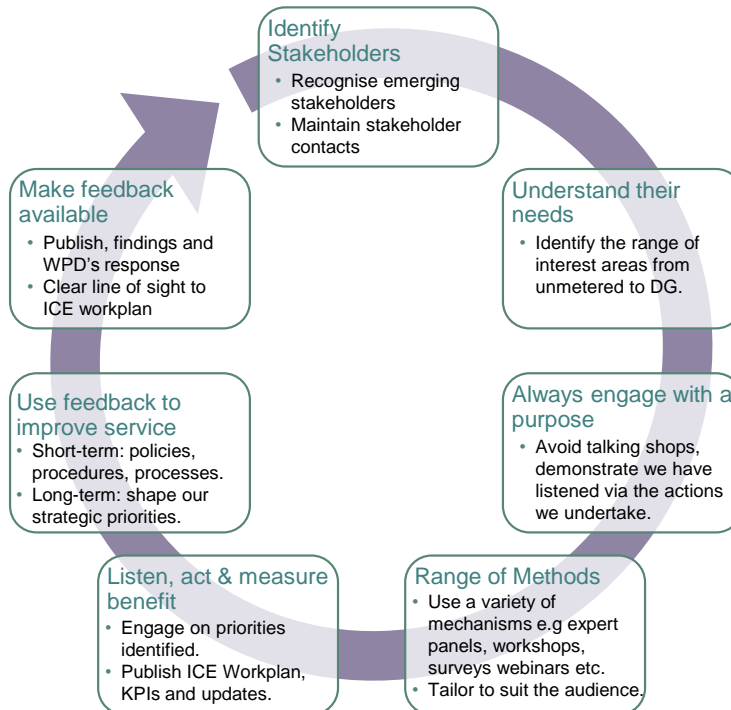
Identify Stakeholders
• Recognise emerging stakeholders
• Maintain stakeholder contacts

Understand their needs
• Identify the range of interest areas from unmetered to DG.

Always engage with a purpose
• Avoid talking shops, demonstrate we have listened via the actions we undertake.

Range of Methods
• Use a variety of mechanisms e.g expert panels, workshops, surveys webinars etc.
• Tailor to suit the audience.

Listen, act & measure benefit
• Engage on priorities identified.
• Publish ICE Workplan, KPIs and updates.

Use feedback to improve service
• Short-term: policies, procedures, processes.
• Long-term: shape our strategic priorities.

Make feedback available
• Publish, findings and WPD's response
• Clear line of sight to ICE workplan